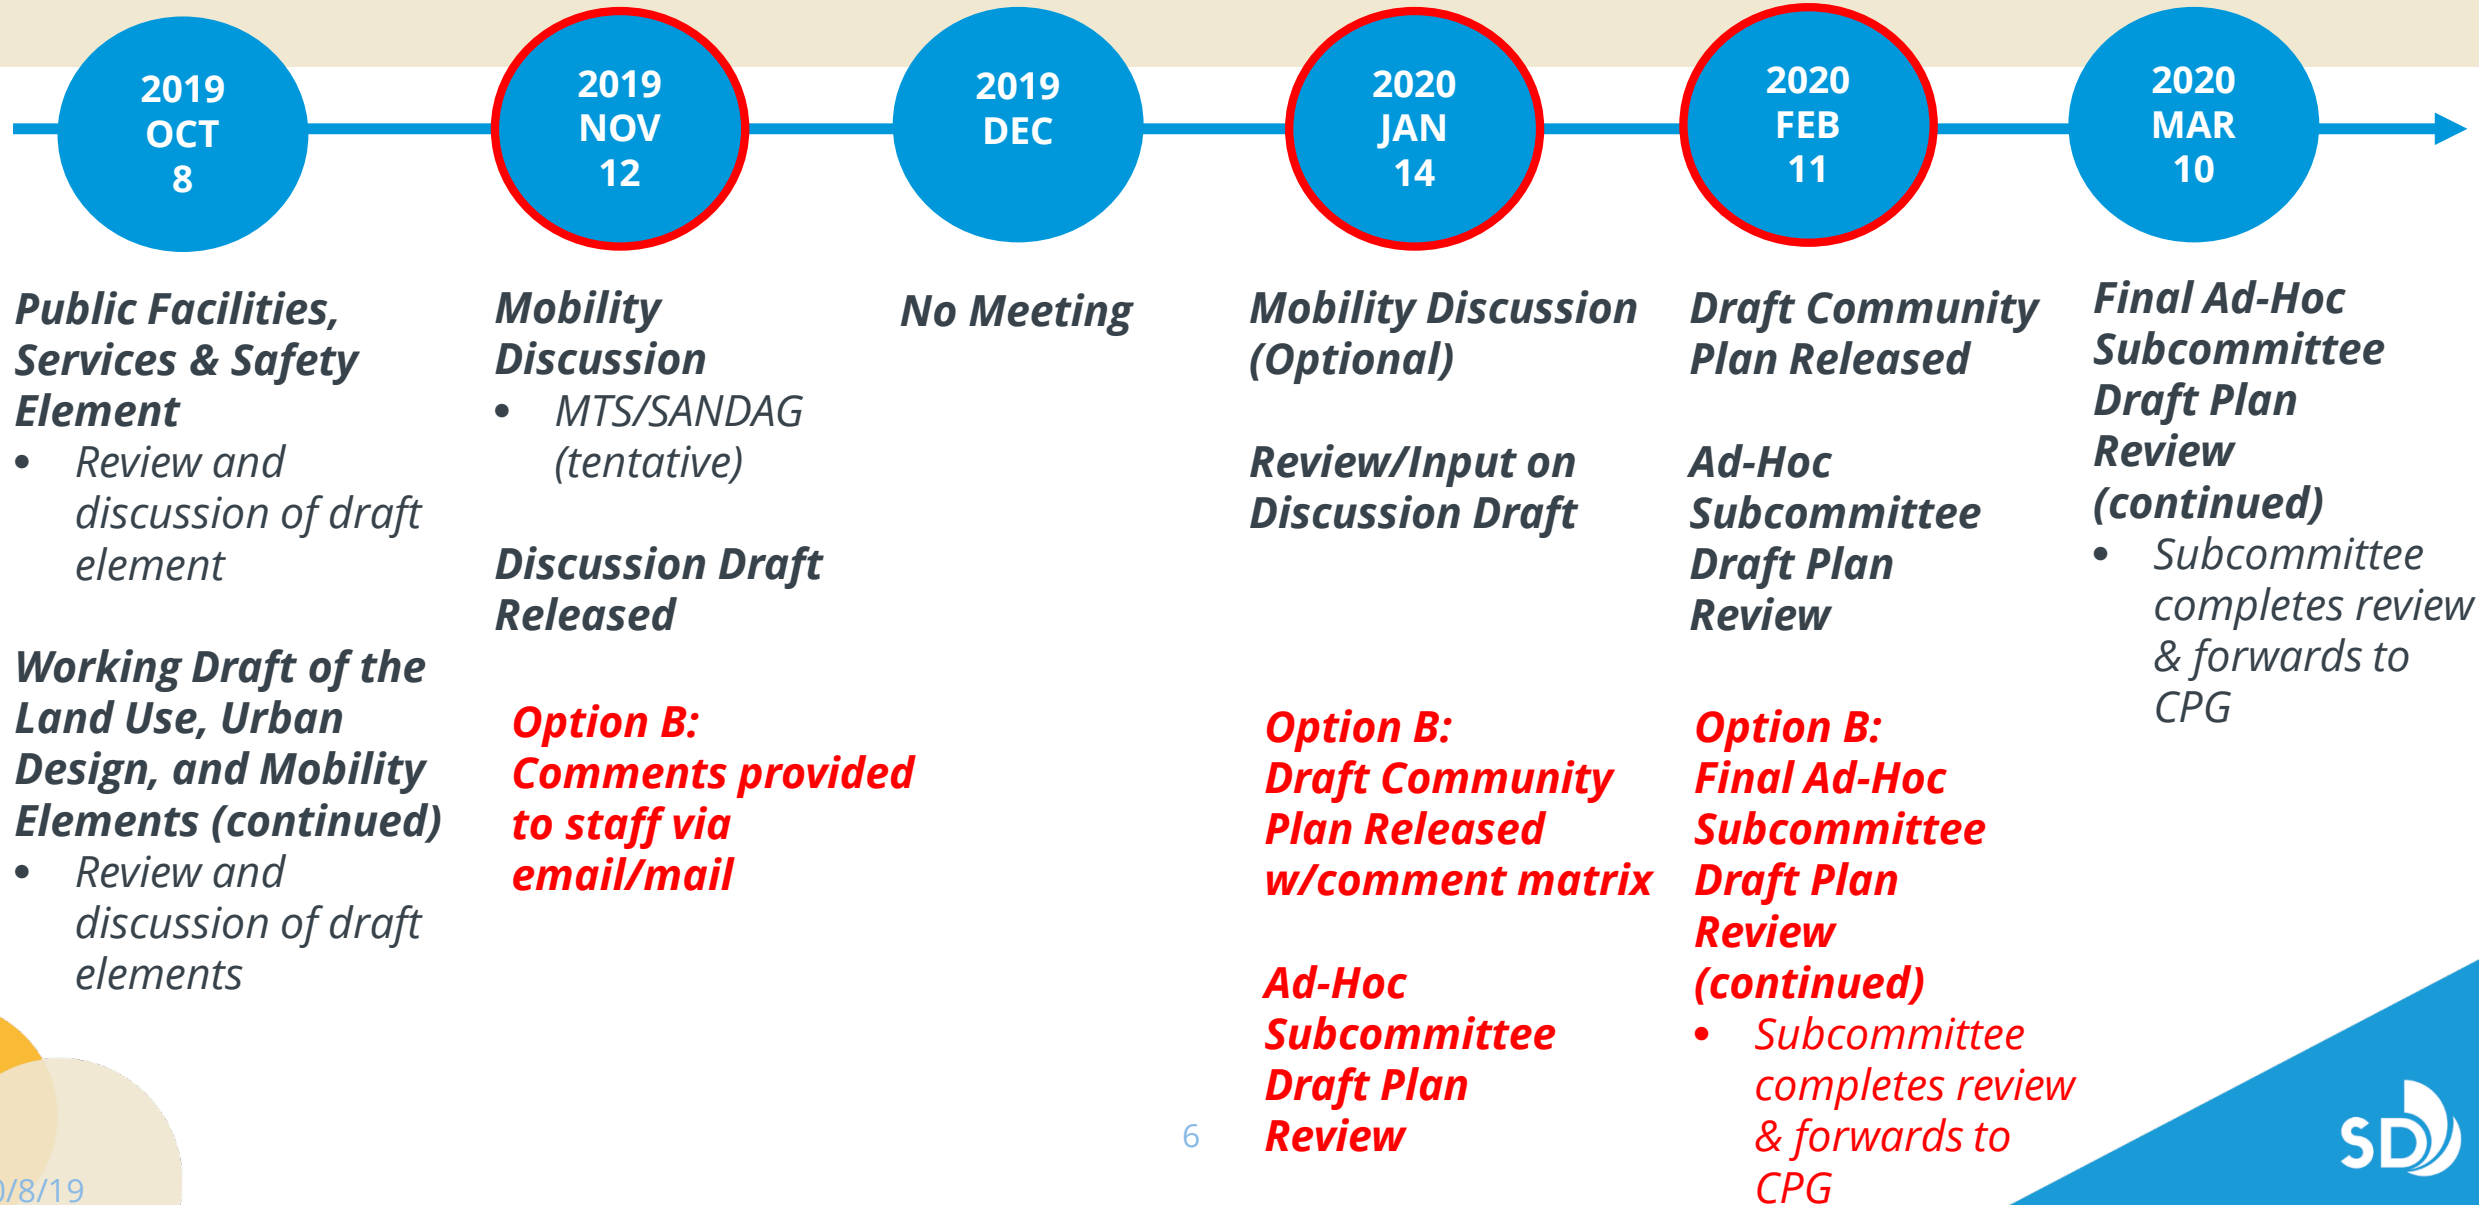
2019 OCT 8

2019 NOV 12

2019 DEC

2020 JAN 14

2020 FEB 11

2020 MAR 10

Public Facilities, Services & Safety Element
• Review and discussion of draft element

Working Draft of the Land Use, Urban Design, and Mobility Elements (continued)
• Review and discussion of draft elements

Mobility Discussion
• MTS/SANDAG (tentative)

Discussion Draft Released

Option B: Comments provided to staff via email/mail

No Meeting

Mobility Discussion (Optional)

Review/Input on Discussion Draft

Option B: Draft Community Plan Released w/comment matrix

Ad-Hoc Subcommittee Draft Plan Review

Draft Community Plan Released

Ad-Hoc Subcommittee Draft Plan Review

Option B: Final Ad-Hoc Subcommittee Draft Plan Review (continued)
• Subcommittee completes review & forwards to CPG

Final Ad-Hoc Subcommittee Draft Plan Review (continued)
• Subcommittee completes review & forwards to CPG

6

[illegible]/8/19

SD